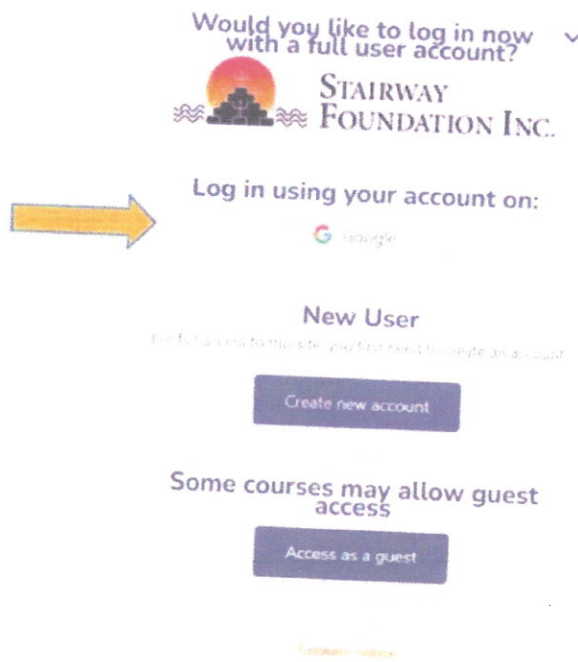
Would you like to log in now with a full user account?

STAIRWAY FOUNDATION INC.

Log in using your account on:

Google

New User

For full access to this site, you first need to create an account.

Create new account

Some courses may allow guest access

Access as a guest

Cookies notice